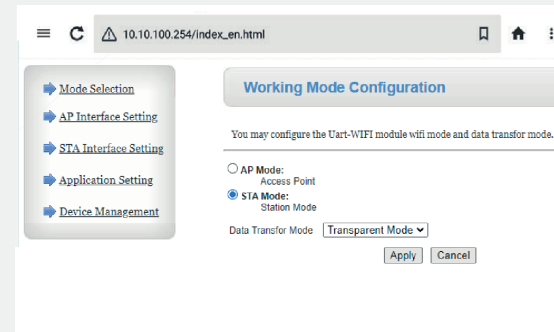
10.10.100.254/index_en.html

Mode Selection

AP Interface Setting

STA Interface Setting

Application Setting

Device Management

Working Mode Configuration

You may configure the Uart-WIFI module wifi mode and data transfor mode.

AP Mode:
Access Point

STA Mode:
Station Mode

Data Transfor Mode Transparent Mode

Apply Cancel